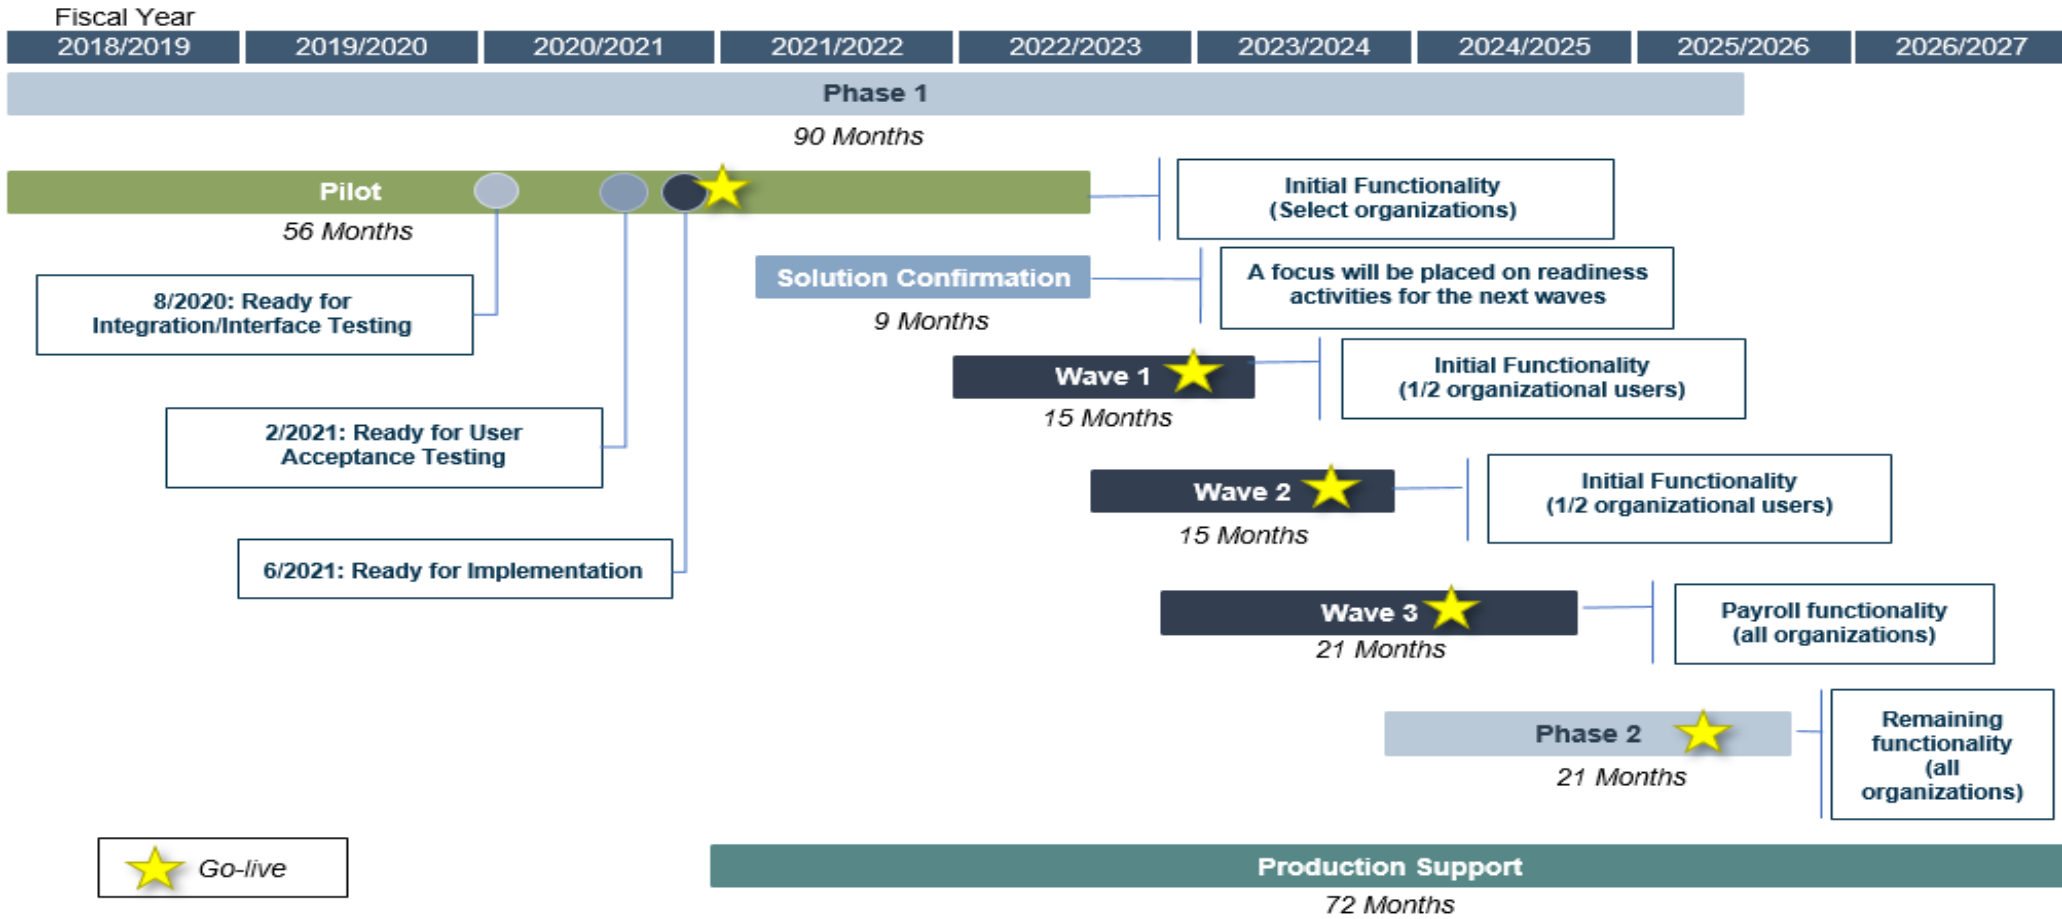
Fiscal Year

| 2018/2019 | 2019/2020 | 2020/2021 | 2021/2022 | 2022/2023 | 2023/2024 | 2024/2025 | 2025/2026 | 2026/2027 |
|---|---|---|---|---|---|---|---|---|

Phase 1
90 Months

Pilot
56 Months

Initial Functionality (Select organizations)

8/2020: Ready for Integration/Interface Testing

Solution Confirmation
9 Months

A focus will be placed on readiness activities for the next waves

Wave 1
15 Months

Initial Functionality (1/2 organizational users)

2/2021: Ready for User Acceptance Testing

Wave 2
15 Months

Initial Functionality (1/2 organizational users)

6/2021: Ready for Implementation

Wave 3
21 Months

Payroll functionality (all organizations)

Phase 2
21 Months

Remaining functionality (all organizations)

Go-live

Production Support
72 Months